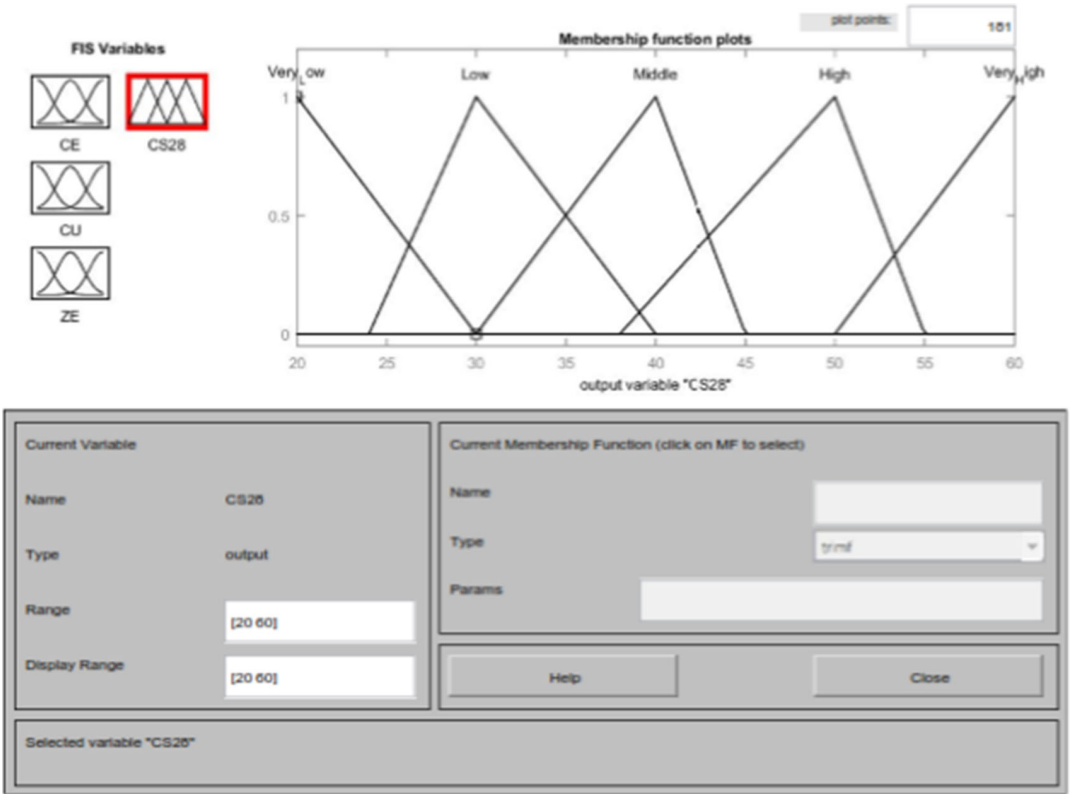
FIS Variables

CE

CS28

CU

ZE

plot points:

181

Membership function plots

VeryLow

Low

Middle

High

VeryHigh

1

0.5

0

20

25

30

35

40

45

50

55

60

output variable "CS28"

Current Variable

Name

CS28

Type

output

Range

[20 60]

Display Range

[20 60]

Current Membership Function (click on MF to select)

Name

Type

trimf

Params

Help

Close

Selected variable "CS28"